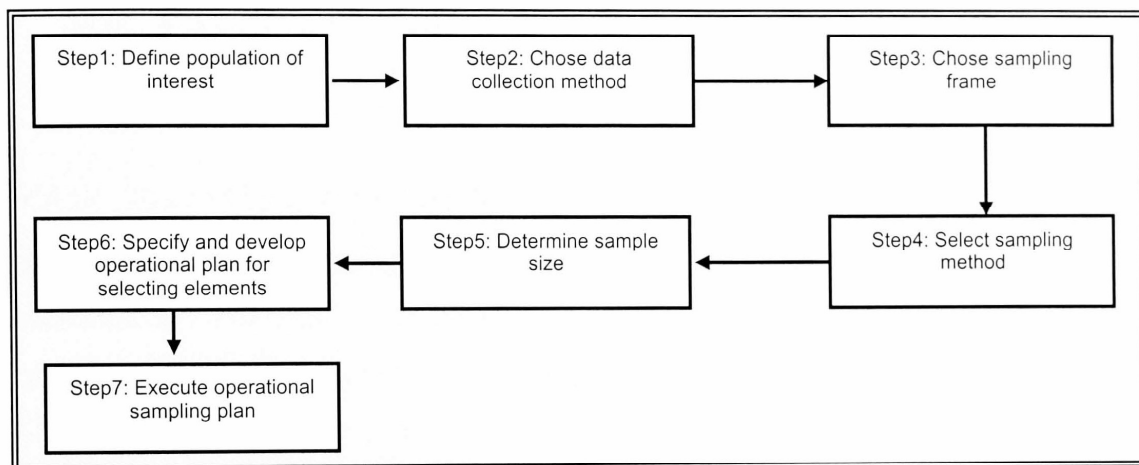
Step1: Define population of interest

Step2: Chose data collection method

Step3: Chose sampling frame

Step4: Select sampling method

Step5: Determine sample size

Step6: Specify and develop operational plan for selecting elements

Step7: Execute operational sampling plan